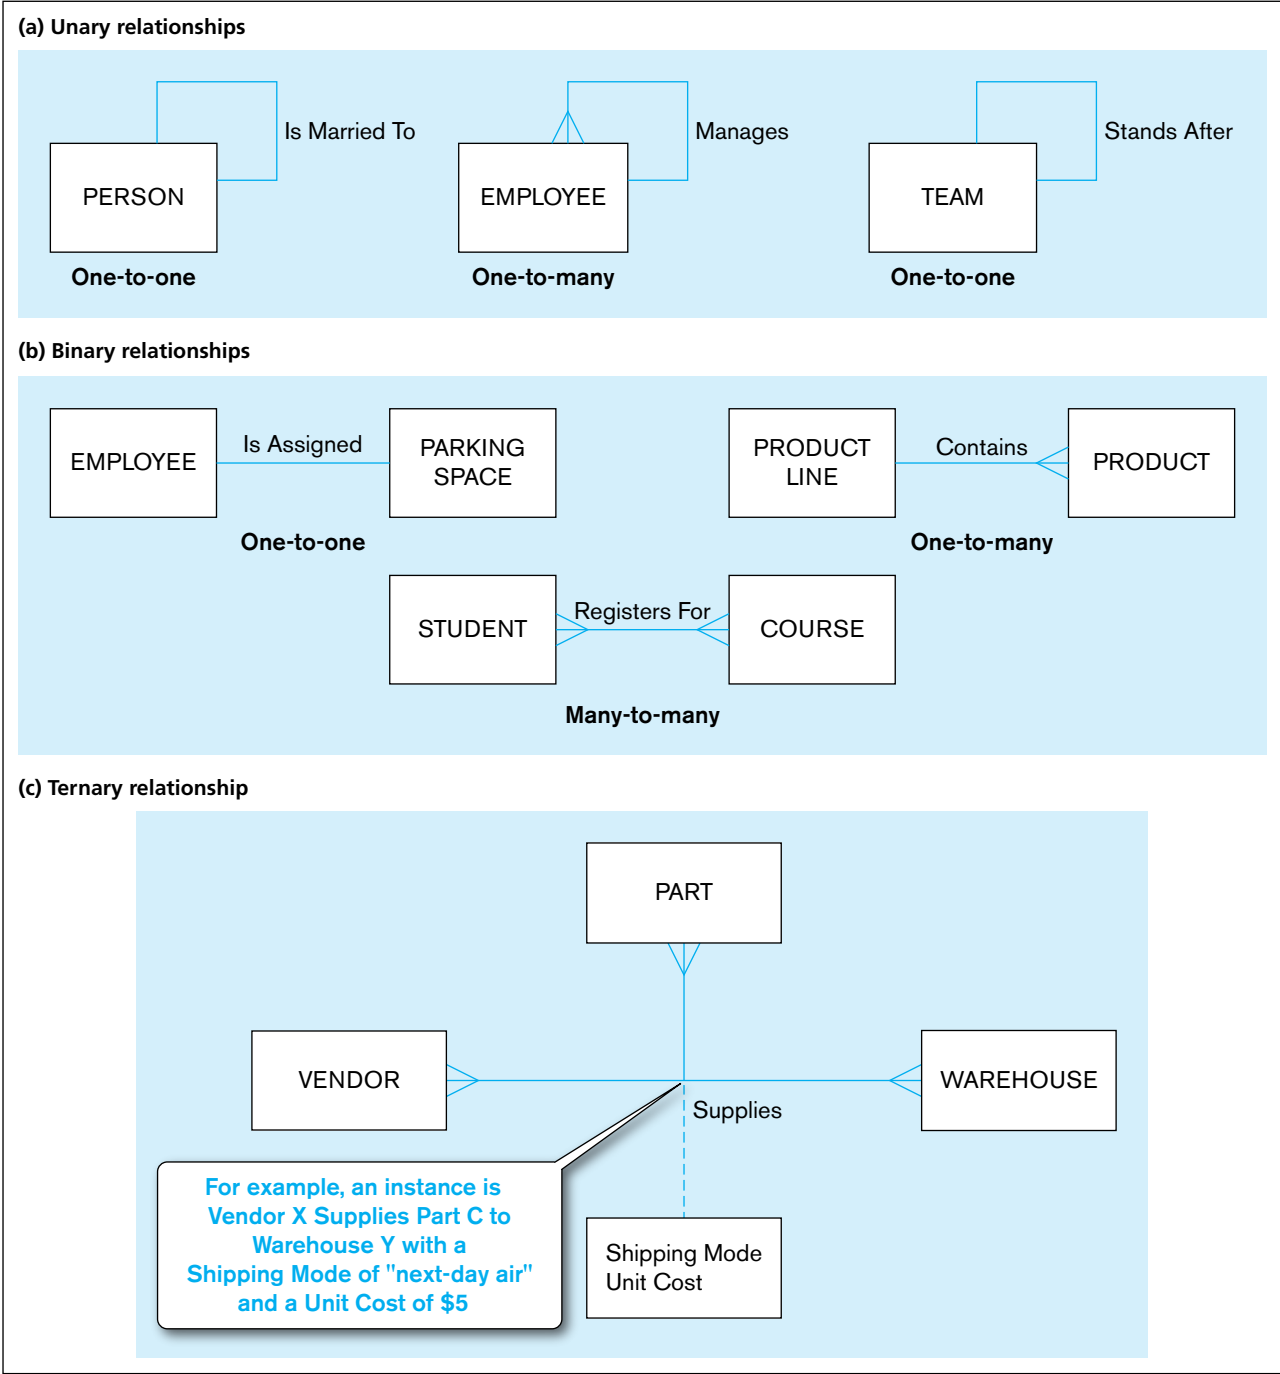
(a) Unary relationships

Is Married To

PERSON

One-to-one

Manages

EMPLOYEE

One-to-many

Stands After

TEAM

One-to-one

(b) Binary relationships

EMPLOYEE

Is Assigned

PARKING SPACE

One-to-one

PRODUCT LINE

Contains

PRODUCT

One-to-many

STUDENT

Registers For

COURSE

Many-to-many

(c) Ternary relationship

PART

VENDOR

WAREHOUSE

Supplies

For example, an instance is Vendor X Supplies Part C to Warehouse Y with a Shipping Mode of "next-day air" and a Unit Cost of $5

Shipping Mode
Unit Cost